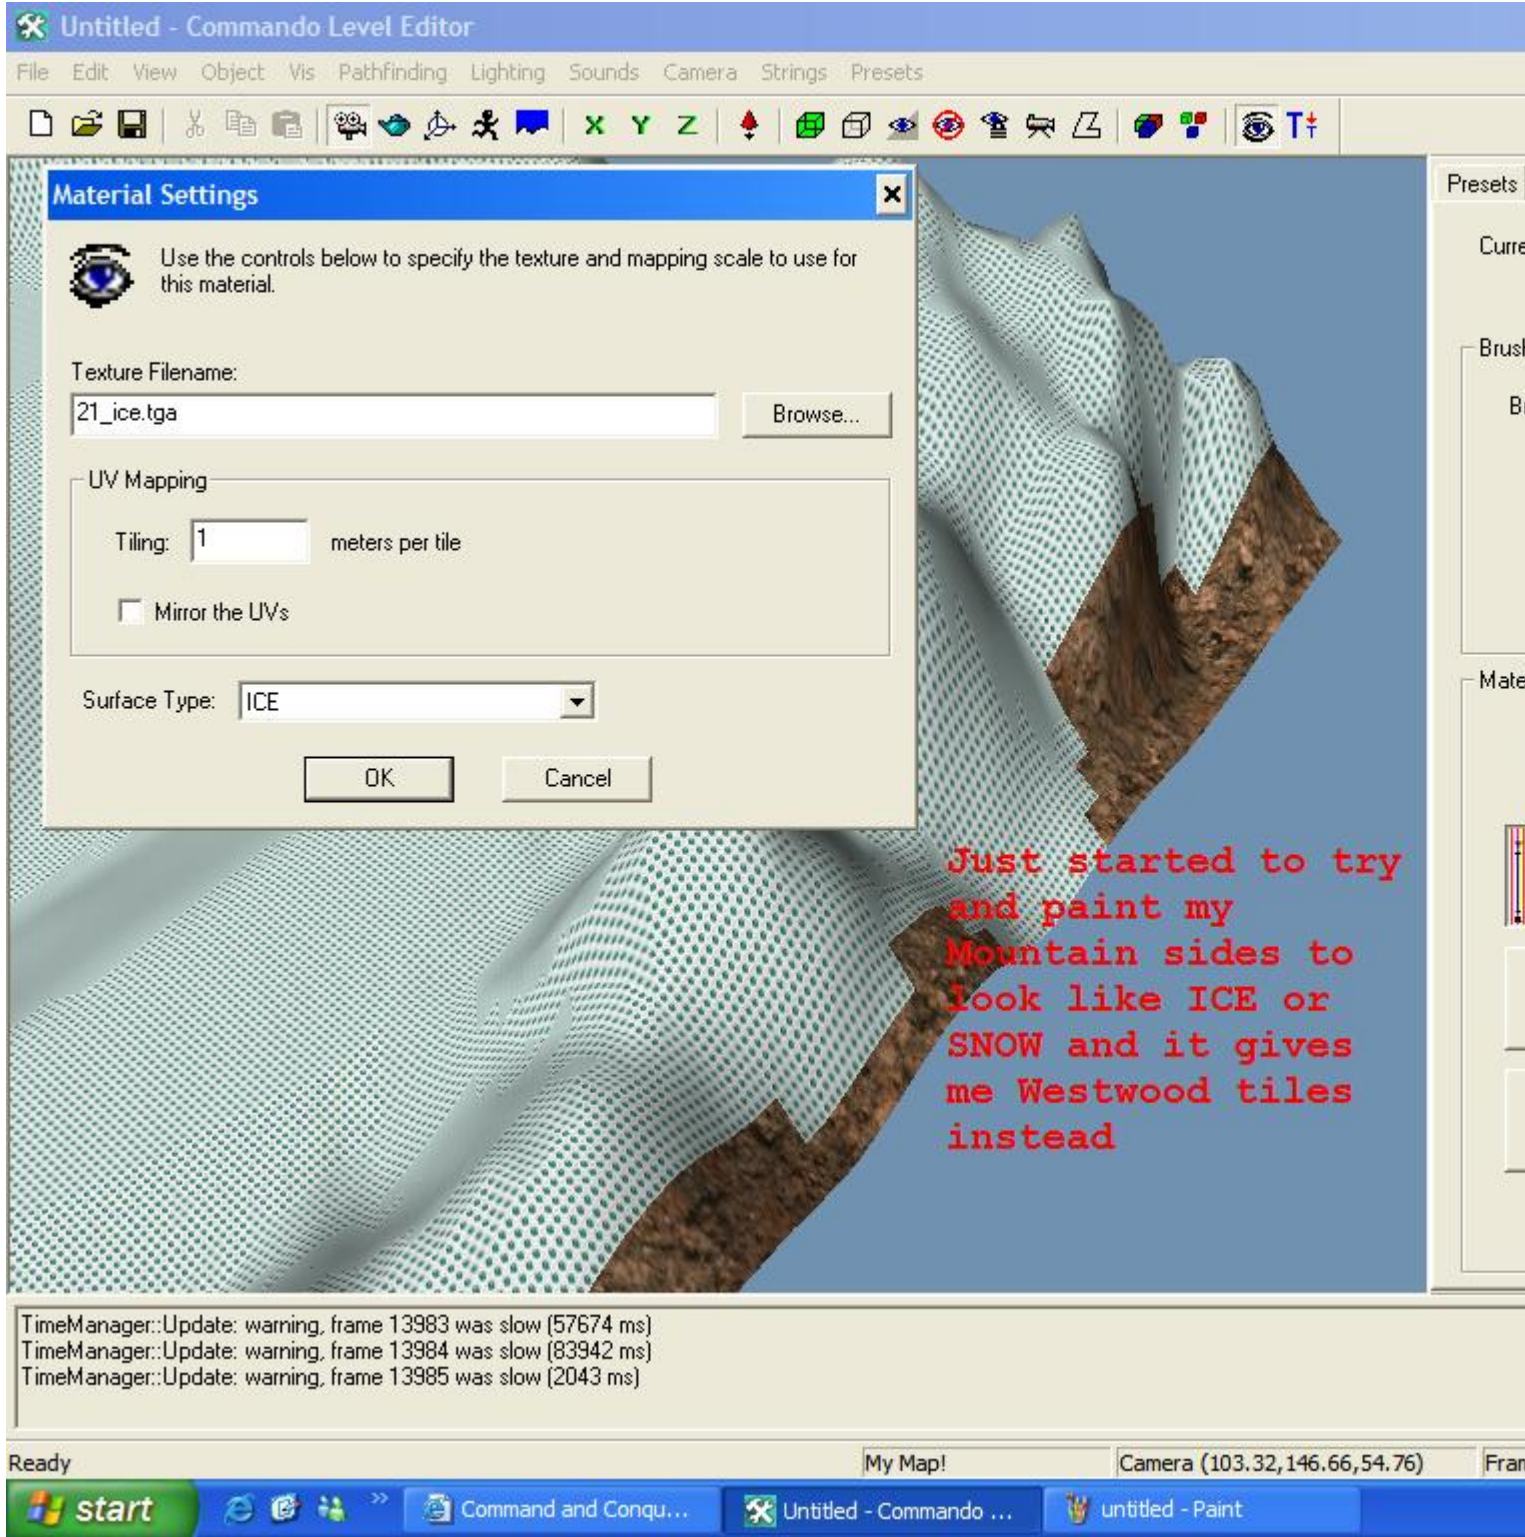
Untitled - Commando Level Editor

File Edit View Object Vis Pathfinding Lighting Sounds Camera Strings Presets

X Y Z

Material Settings

Use the controls below to specify the texture and mapping scale to use for this material.

Texture Filename:

21_ice.tga

Browse...

UV Mapping

Tiling: 1 meters per tile

Mirror the UVs

Surface Type: ICE

OK Cancel

Presets

Curre

Brusl

Bi

Mate

Just started to try and paint my Mountain sides to look like ICE or SNOW and it gives me Westwood tiles instead

TimeManager::Update: warning, frame 13983 was slow (57674 ms)
TimeManager::Update: warning, frame 13984 was slow (83942 ms)
TimeManager::Update: warning, frame 13985 was slow (2043 ms)

Ready My Map! Camera (103.32,146.66,54.76) Fran

start Command and Conqu... Untitled - Commando ... untitled - Paint